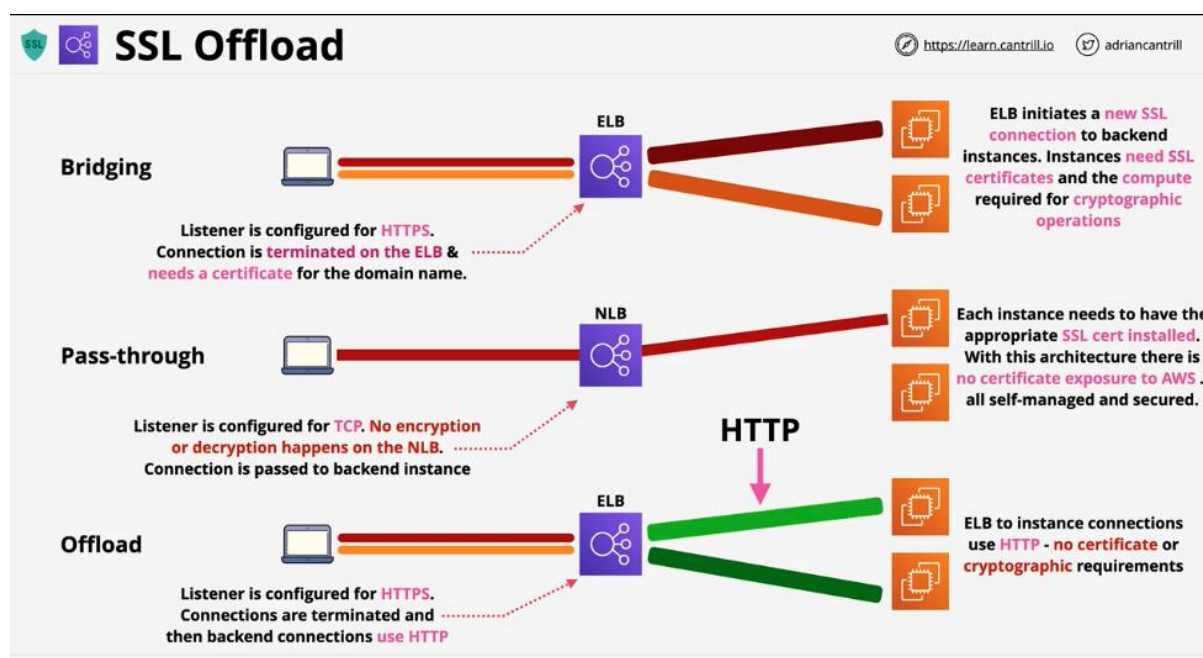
SSL

SSL Offload

https://learn.cantrill.io

adriancantrill

Bridging

ELB

ELB initiates a new SSL connection to backend instances. Instances need SSL certificates and the compute required for cryptographic operations

Listener is configured for HTTPS. Connection is terminated on the ELB & needs a certificate for the domain name.

Pass-through

NLB

Each instance needs to have the appropriate SSL cert installed. With this architecture there is no certificate exposure to AWS .. all self-managed and secured.

Listener is configured for TCP. No encryption or decryption happens on the NLB. Connection is passed to backend instance

HTTP

Offload

ELB

ELB to instance connections use HTTP - no certificate or cryptographic requirements

Listener is configured for HTTPS. Connections are terminated and then backend connections use HTTP